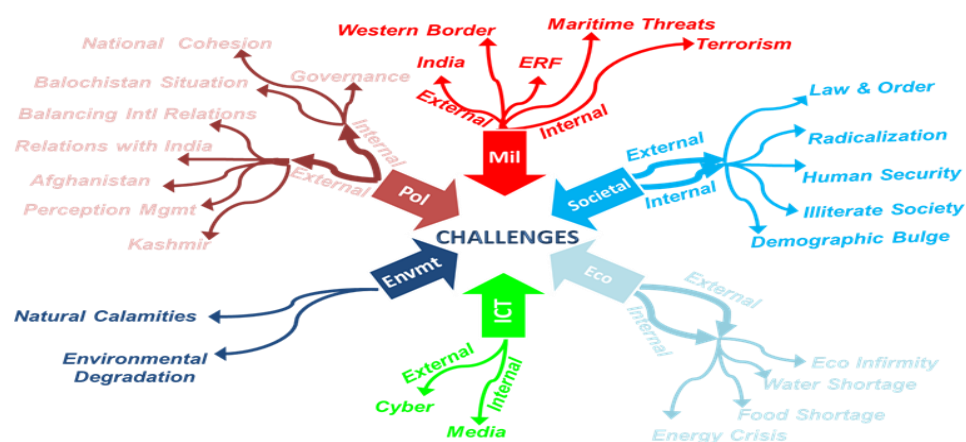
National Cohesion
Balochistan Situation
Balancing Intl Relations
Relations with India
Afghanistan
Perception Mgmt
Kashmir
Governance
Internal
External
Pol

Western Border
India
ERF
Maritime Threats
Terrorism
External
Internal
Mil

Law & Order
Radicalization
Human Security
Illiterate Society
Demographic Bulge
External
Internal
Societal

CHALLENGES

Envmt
Natural Calamities
Environmental Degradation

ICT
External
Internal
Cyber
Media

Eco
External
Internal
Eco Infirmity
Water Shortage
Food Shortage
Energy Crisis